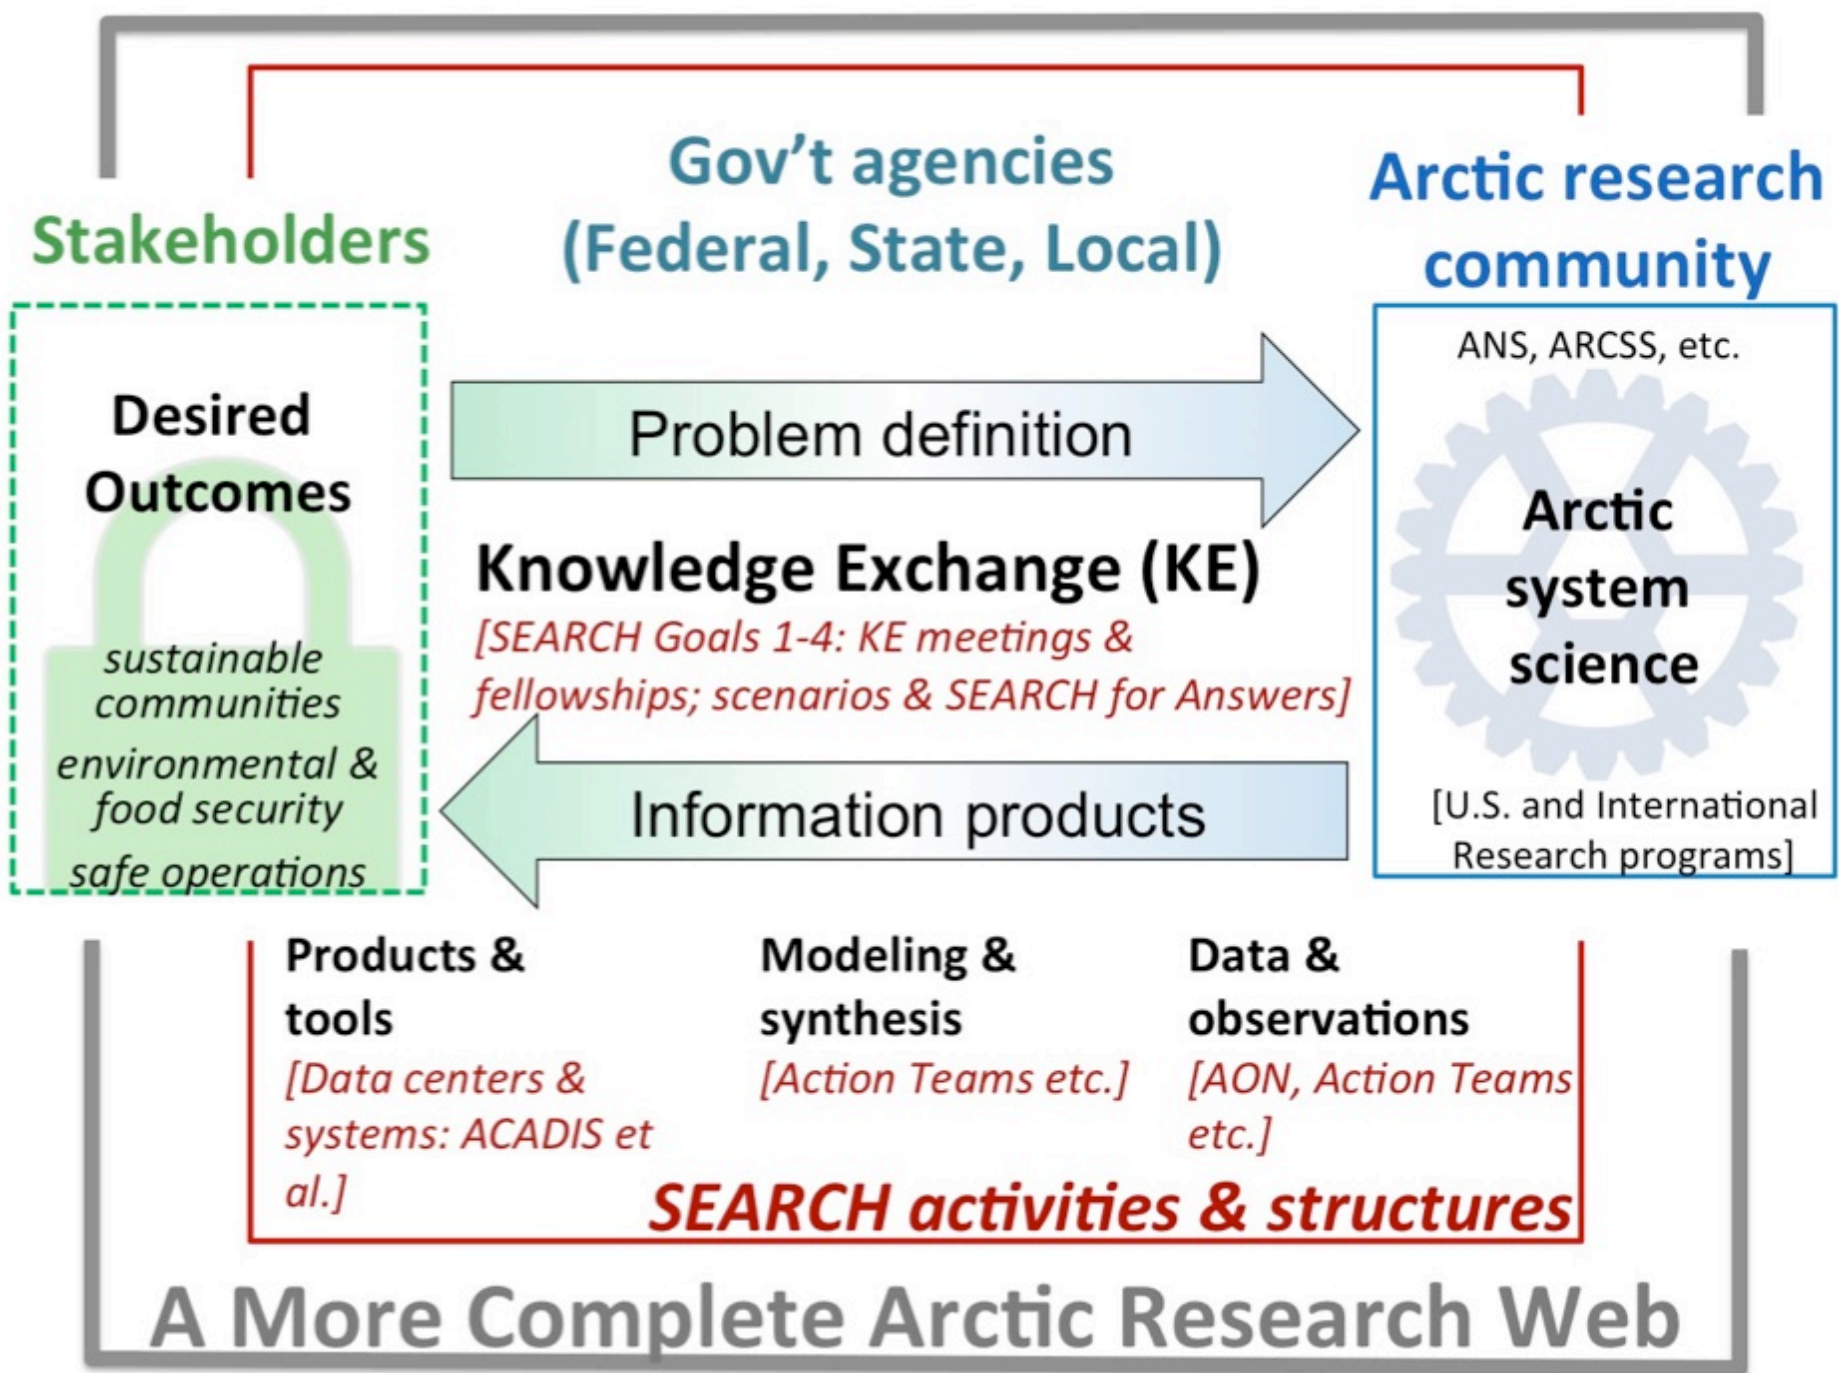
Stakeholders

Gov't agencies (Federal, State, Local)

Arctic research community

Desired Outcomes

sustainable communities

environmental & food security

safe operations

Problem definition

Knowledge Exchange (KE)

[SEARCH Goals 1-4: KE meetings & fellowships; scenarios & SEARCH for Answers]

Information products

ANS, ARCSS, etc.

Arctic system science

[U.S. and International Research programs]

Products & tools
[Data centers & systems: ACADIS et al.]

Modeling & synthesis
[Action Teams etc.]

Data & observations
[AON, Action Teams etc.]

SEARCH activities & structures

A More Complete Arctic Research Web